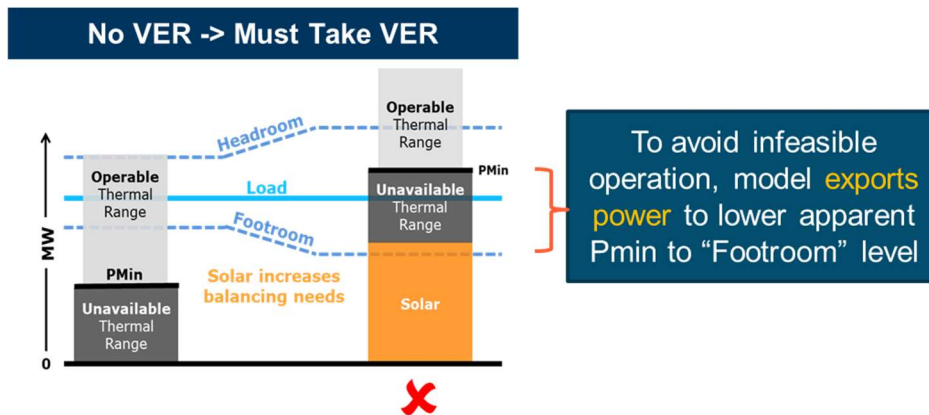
No VER -> Must Take VER

MW

0

Headroom

Operable Thermal Range

Load

Footroom

PMin

Unavailable Thermal Range

Solar increases balancing needs

Operable Thermal Range

PMin

Unavailable Thermal Range

Solar

To avoid infeasible operation, model exports power to lower apparent Pmin to "Footroom" level